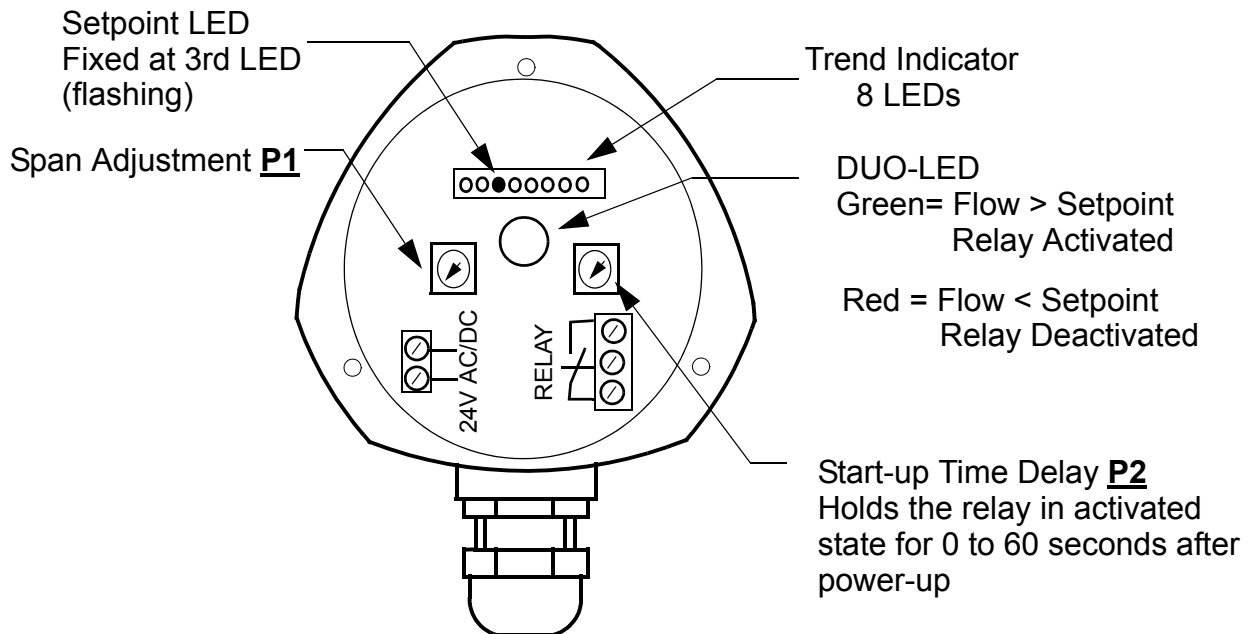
Setpoint LED
Fixed at 3rd LED
(flashing)

Trend Indicator
8 LEDs

Span Adjustment **P1**

DUO-LED
Green= Flow > Setpoint
Relay Activated

Red = Flow < Setpoint
Relay Deactivated

24V AC/DC

RELAY

Start-up Time Delay **P2**
Holds the relay in activated state for 0 to 60 seconds after power-up